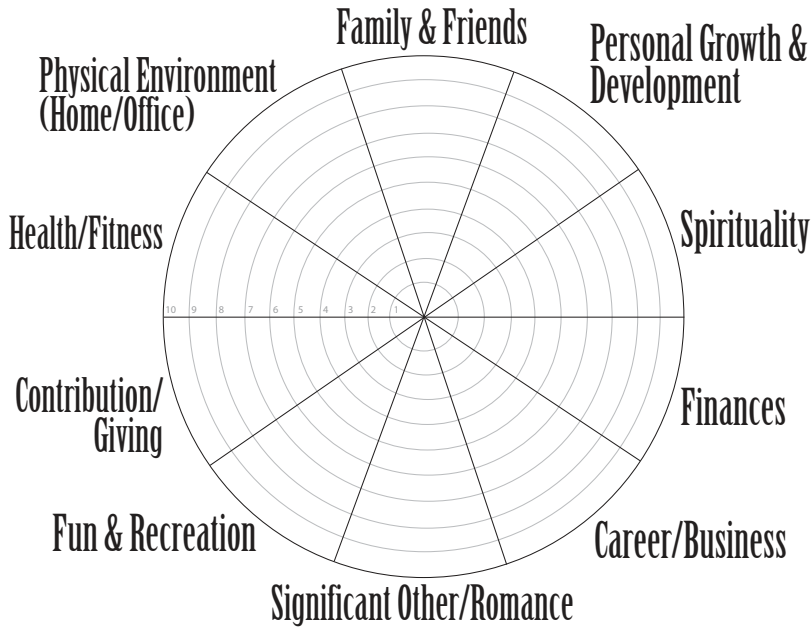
Family & Friends

Personal Growth & Development

Physical Environment (Home/Office)

Spirituality

Health/Fitness

10 9 8 7 6 5 4 3 2 1

Contribution/ Giving

Finances

Fun & Recreation

Career/Business

Significant Other/Romance